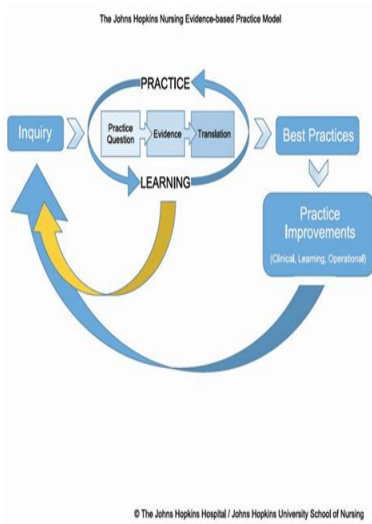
The Johns Hopkins Nursing Evidence-based Practice Model

PRACTICE

Inquiry

Practice Question

Evidence

Translation

Best Practices

LEARNING

Practice Improvements

(Clinical, Learning, Operational)

© The Johns Hopkins Hospital / Johns Hopkins University School of Nursing